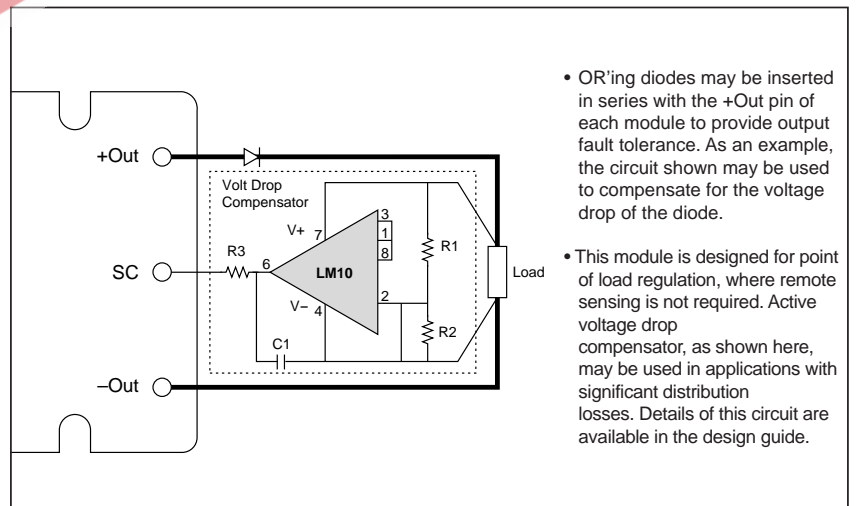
+Out

Volt Drop Compensator

V+ 7

3

1

8

R1

R3

6

SC

LM10

Load

V– 4

2

R2

C1

–Out

• OR'ing diodes may be inserted in series with the +Out pin of each module to provide output fault tolerance. As an example, the circuit shown may be used to compensate for the voltage drop of the diode.

• This module is designed for point of load regulation, where remote sensing is not required. Active voltage drop compensator, as shown here, may be used in applications with significant distribution losses. Details of this circuit are available in the design guide.